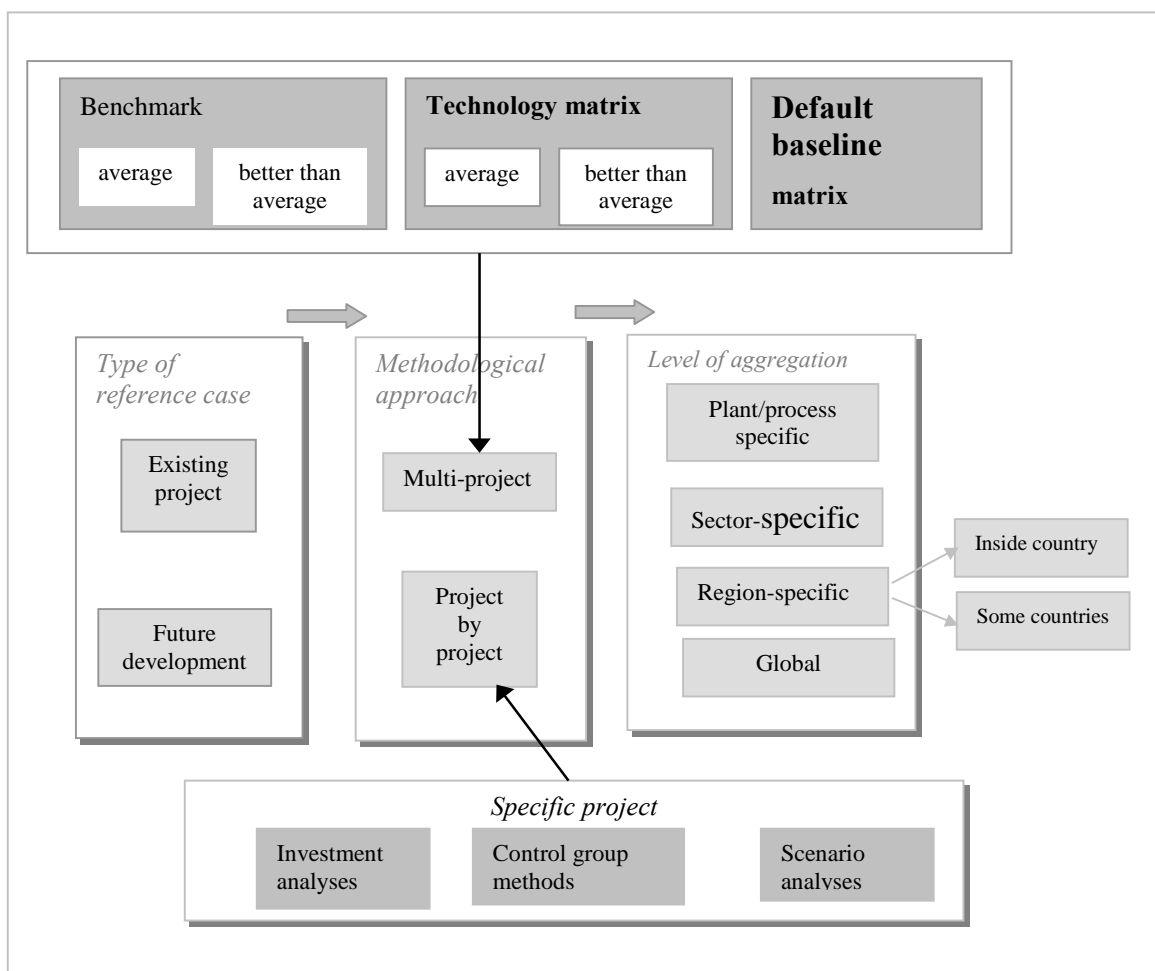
Benchmark

average

better than average

Technology matrix

average

better than average

Default baseline matrix

Type of reference case

Existing project

Future development

Methodological approach

Multi-project

Project by project

Level of aggregation

Plant/process specific

Sector-specific

Region-specific

Inside country

Some countries

Global

Specific project

Investment analyses

Control group methods

Scenario analyses